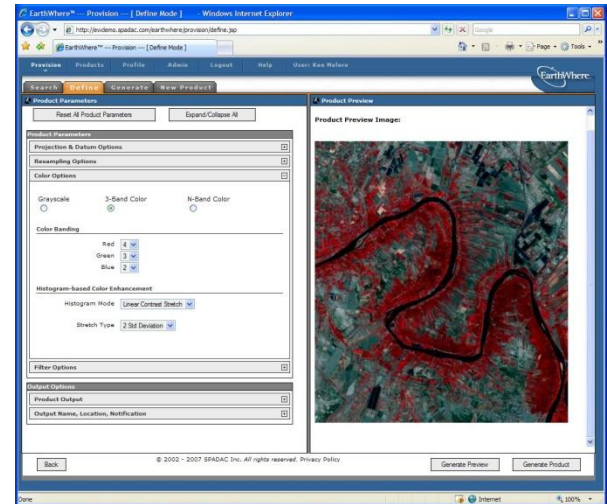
EarthWhere™ --- Provision --- [ Define Mode ] - Windows Internet Explorer

http://evdemo.spadac.com/earthwhere/provision/define.jsp

Google

EarthWhere™ --- Provision --- [ Define Mode ]

Page ▾ Tools ▾

Provision Products Profile Admin Logout Help User: Ken Wolfe

EarthWhere

Search Define Generate New Product

Product Parameters

Reset All Product Parameters

Expand/Collapse All

Product Parameters

Projection & Datum Options

Resampling Options

Color Options

Grayscale

3-Band Color

N-Band Color

Color Banding

Red 4

Green 3

Blue 2

Histogram-based Color Enhancement

Histogram Mode Linear Contrast Stretch

Stretch Type 2 Std Deviation

Filter Options

Output Options

Product Output

Output Name, Location, Notification

Product Preview

Product Preview Image:

Back

© 2002 - 2007 SPADAC Inc. All rights reserved. Privacy Policy

Generate Preview

Generate Product

Done

Internet

100%